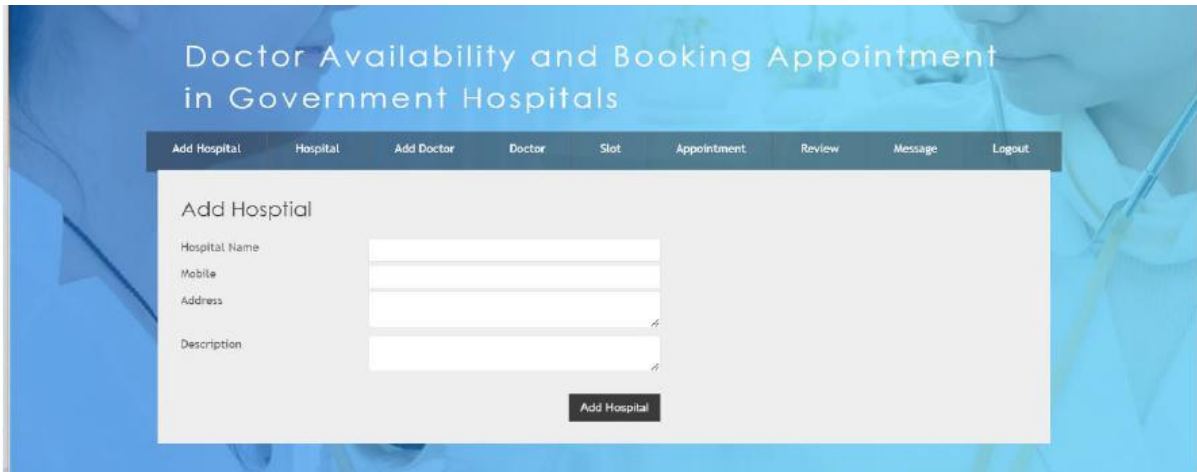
Doctor Availability and Booking Appointment in Government Hospitals

Add Hospital | Hospital | Add Doctor | Doctor | Slot | Appointment | Review | Message | Logout

Add Hosptial

Hospital Name

Mobile

Address

Description

Add Hospital